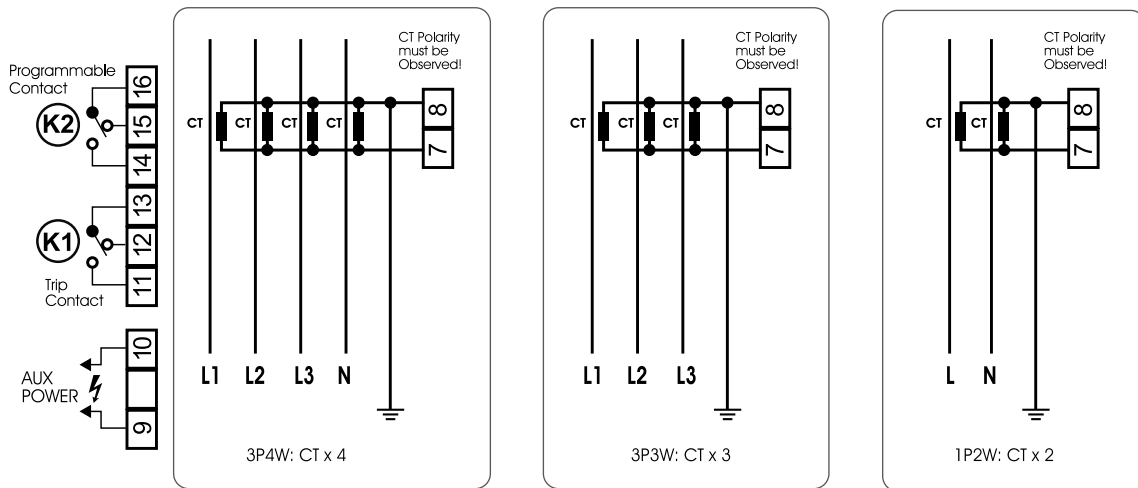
Programmable Contact

K2

16

15

14

13

K1

12

11

Trip Contact

10

AUX POWER

9

CT Polarity must be Observed!

CT CT CT CT

8

7

L1 L2 L3 N

3P4W: CT x 4

CT Polarity must be Observed!

CT CT CT

8

7

L1 L2 L3

3P3W: CT x 3

CT Polarity must be Observed!

CT CT

8

7

L N

1P2W: CT x 2